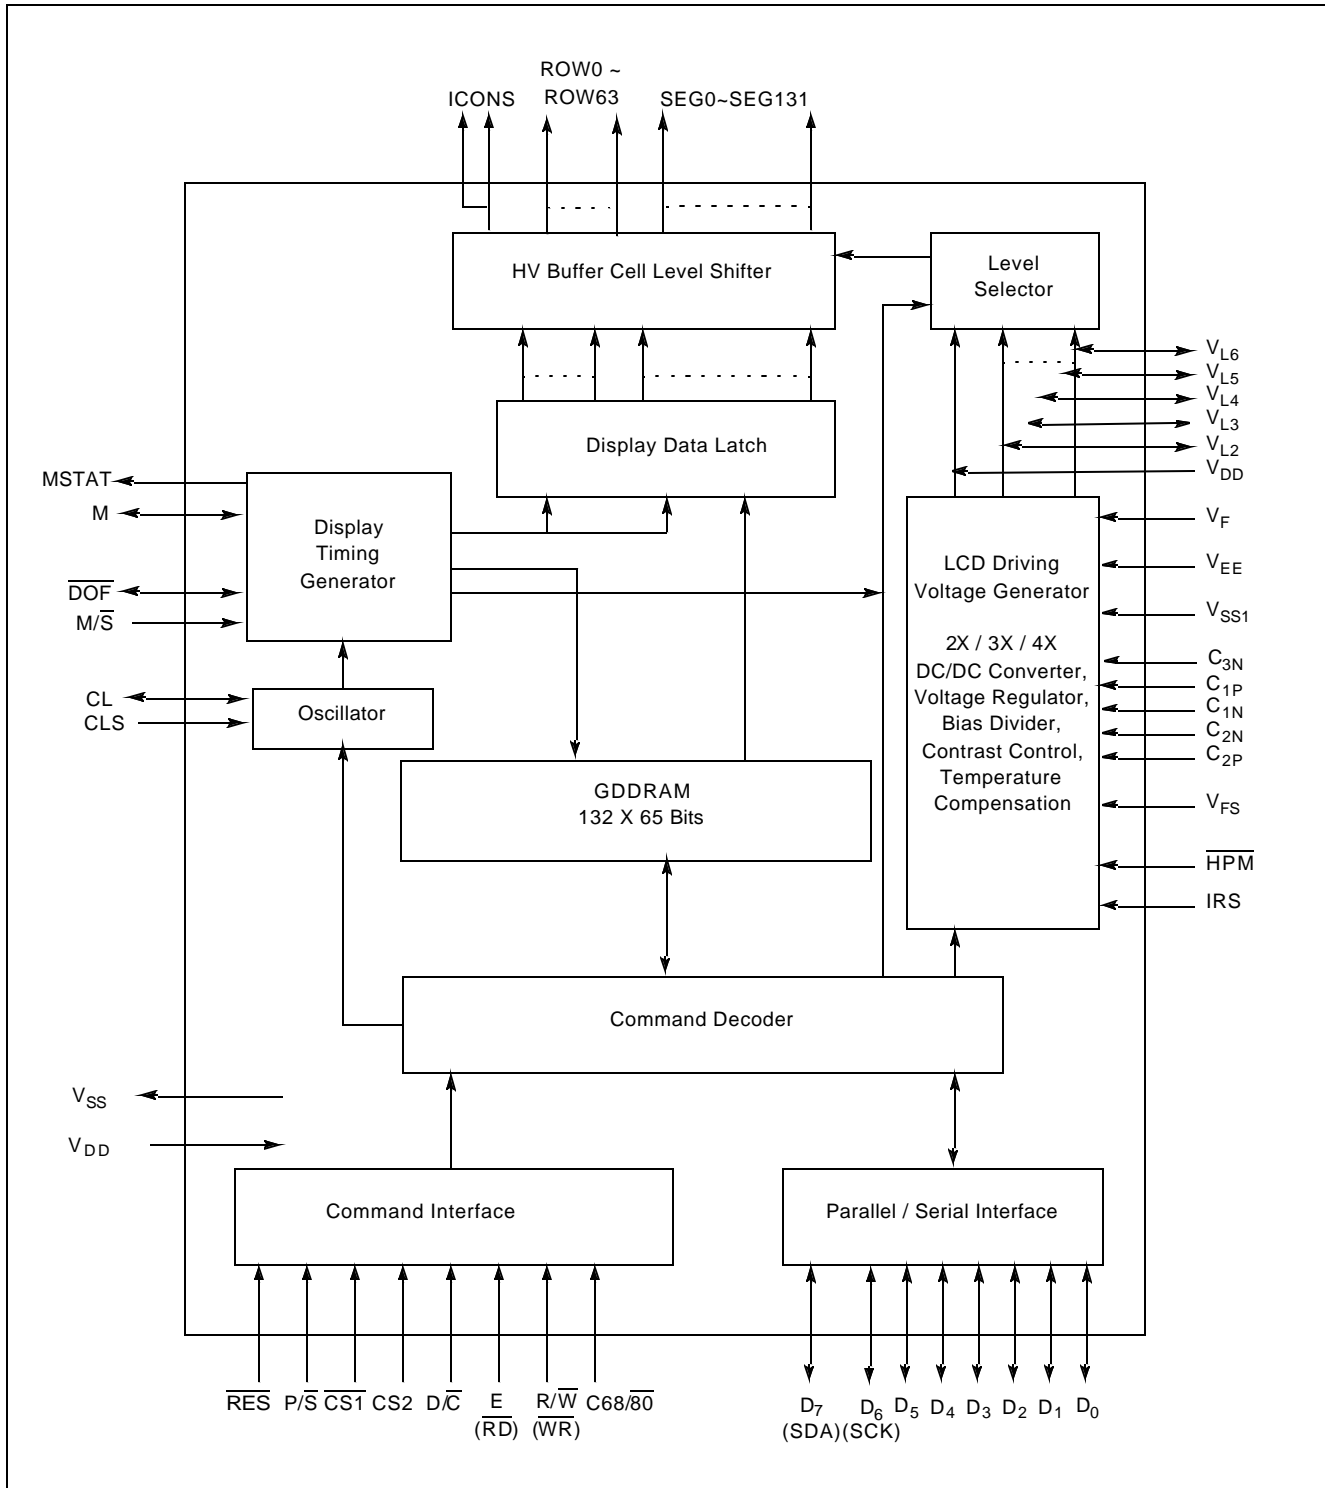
ICONS
ROW0 ~ ROW63
SEG0~SEG131

HV Buffer Cell Level Shifter

Level Selector

$V_{L6}$
$V_{L5}$
$V_{L4}$
$V_{L3}$
$V_{L2}$
$V_{DD}$

Display Data Latch

MSTAT
M
$\overline{DOF}$
$M/\overline{S}$

Display Timing Generator

$V_F$
$V_{EE}$
$V_{SS1}$
$C_{3N}$
$C_{1P}$
$C_{1N}$
$C_{2N}$
$C_{2P}$
$V_{FS}$
$\overline{HPM}$
IRS

LCD Driving Voltage Generator

2X / 3X / 4X DC/DC Converter, Voltage Regulator, Bias Divider, Contrast Control, Temperature Compensation

CL
CLS

Oscillator

GDDRAM
132 X 65 Bits

Command Decoder

$V_{SS}$
$V_{DD}$

Command Interface

Parallel / Serial Interface

$\overline{RES}$ $P/\overline{S}$ $\overline{CS1}$ CS2 $D/\overline{C}$ E ($\overline{RD}$) $R/\overline{W}$ ($\overline{WR}$) $C68/\overline{80}$

$D_7$ (SDA) $D_6$ (SCK) $D_5$ $D_4$ $D_3$ $D_2$ $D_1$ $D_0$